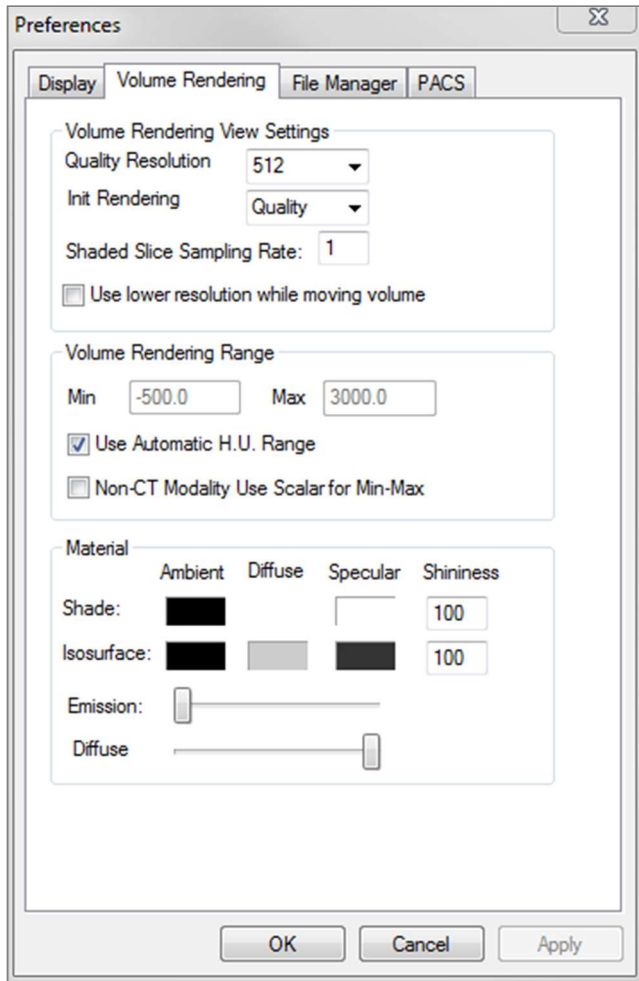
Preferences

Display | Volume Rendering | File Manager | PACS

Volume Rendering View Settings

Quality Resolution 512

Init Rendering Quality

Shaded Slice Sampling Rate: 1

Use lower resolution while moving volume

Volume Rendering Range

Min -500.0 Max 3000.0

Use Automatic H.U. Range

Non-CT Modality Use Scalar for Min-Max

Material

Ambient Diffuse Specular Shininess

Shade: 100

Isosurface: 100

Emission:

Diffuse

OK Cancel Apply